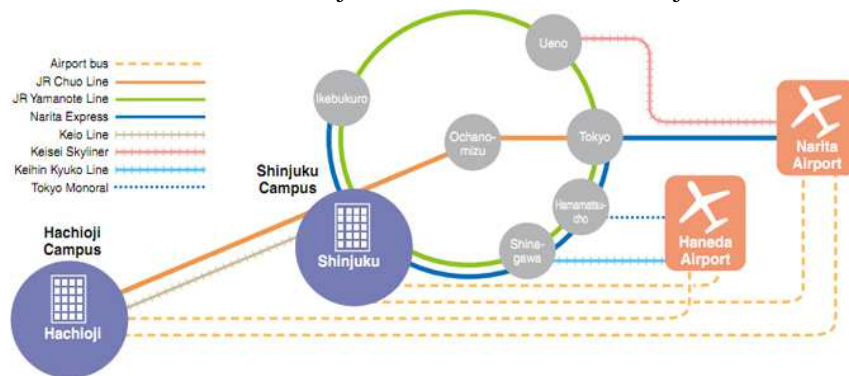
Airport bus
JR Chuo Line
JR Yamanote Line
Narita Express
Keio Line
Keisei Skyliner
Keihin Kyuko Line
Tokyo Monoral

Ueno
Ikebukuro
Ochanomizu
Tokyo
Hamamatsucho
Shinagawa

Shinjuku Campus
Shinjuku

Hachioji Campus
Hachioji

Haneda Airport
Narita Airport